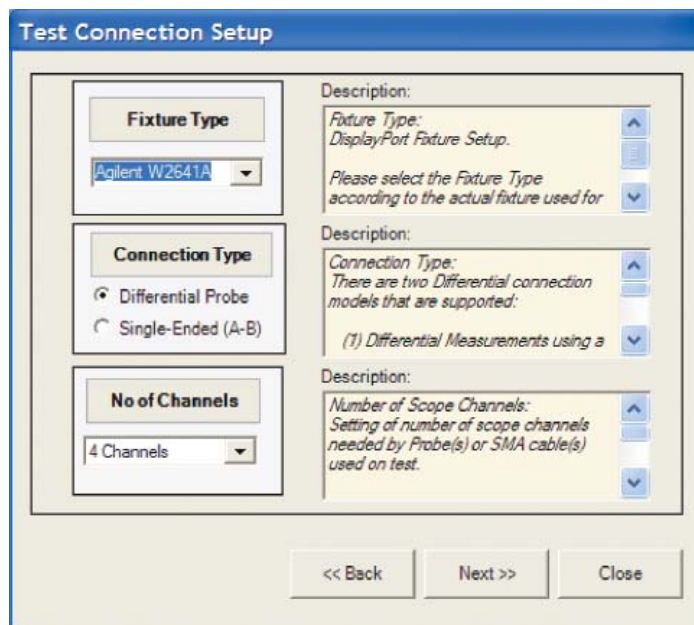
Test Connection Setup

Fixture Type

Agilent W2641A

Description:

Fixture Type:
DisplayPort Fixture Setup.

Please select the Fixture Type according to the actual fixture used for

Connection Type

Differential Probe

Single-Ended (A-B)

Description:

Connection Type:
There are two Differential connection models that are supported:

(1) Differential Measurements using a

No of Channels

4 Channels

Description:

Number of Scope Channels:
Setting of number of scope channels needed by Probe(s) or SMA cable(s) used on test.

<< Back

Next >>

Close